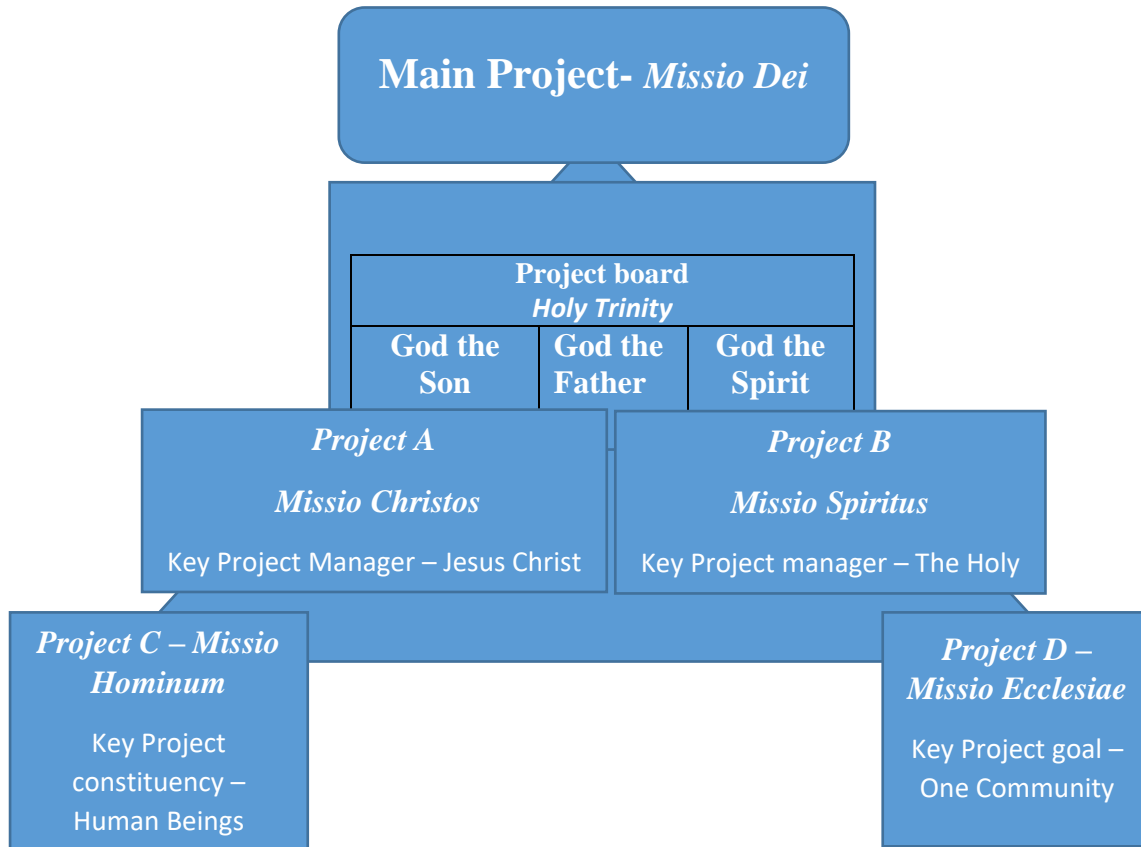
Main Project- *Missio Dei*

Project board
*Holy Trinity*

| God the Son | God the Father | God the Spirit |
|---|---|---|

*Project A*

*Missio Christos*

Key Project Manager – Jesus Christ

*Project B*

*Missio Spiritus*

Key Project manager – The Holy

*Project C – Missio Hominum*

Key Project constituency – Human Beings

*Project D – Missio Ecclesiae*

Key Project goal – One Community